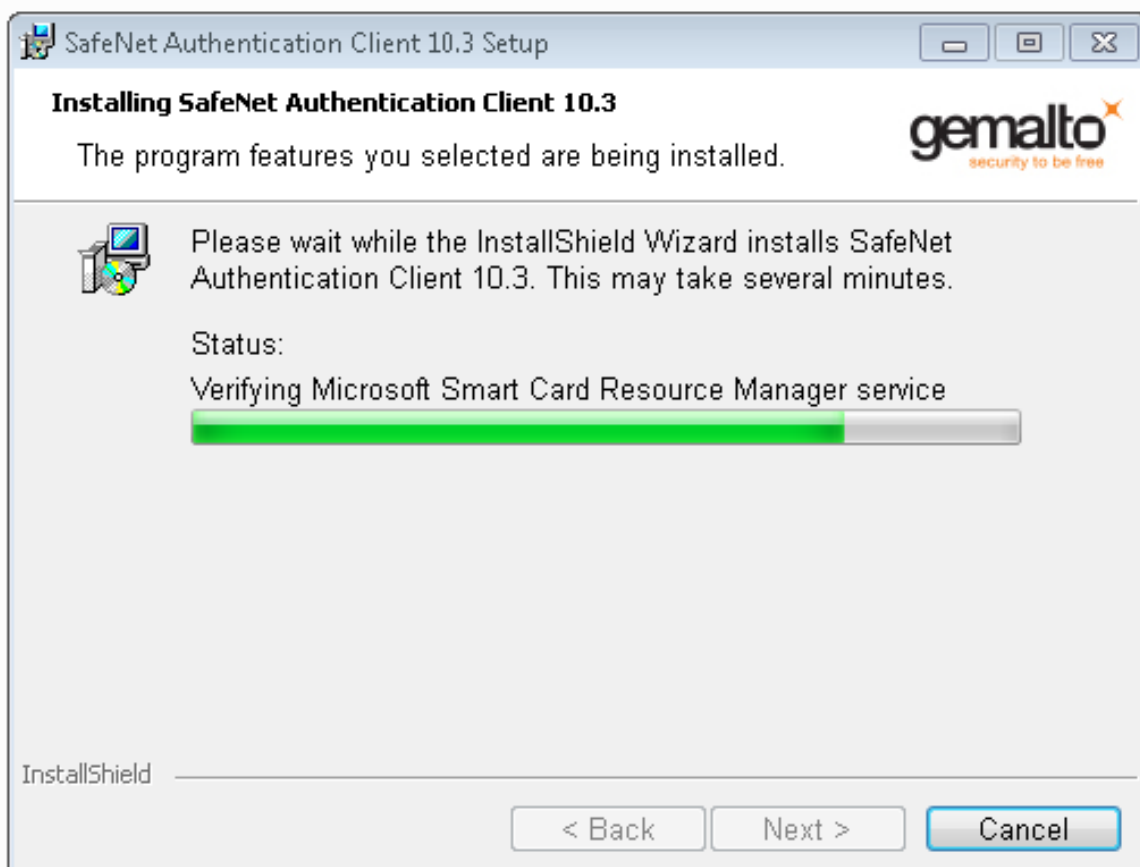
SafeNet Authentication Client 10.3 Setup

Installing SafeNet Authentication Client 10.3

The program features you selected are being installed.

gemalto
security to be free

Please wait while the InstallShield Wizard installs SafeNet Authentication Client 10.3. This may take several minutes.

Status:

Verifying Microsoft Smart Card Resource Manager service

InstallShield

< Back    Next >    Cancel